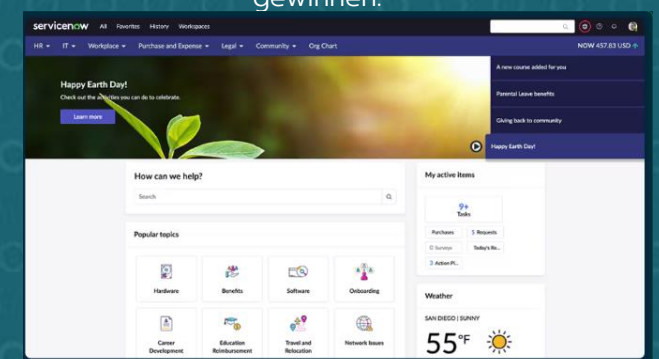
gewinnen.

servicenow All Favorites History Workspaces

HR ▾ IT ▾ Workplace ▾ Purchase and Expense ▾ Legal ▾ Community ▾ Org Chart

NOW 457.83 USD

A new course added for you

Parental Leave benefits

Giving back to community

Happy Earth Day!

Happy Earth Day!

Check out the activities you can do to celebrate.

Learn more

How can we help?

Search

Popular topics

Hardware

Benefits

Software

Onboarding

Career Development

Education Reimbursement

Travel and Relocation

Network Issues

My active items

9+ Tasks

Purchases

5 Requests

0 Surveys

Today's Re...

3 Action Pl...

Weather

SAN DIEGO | SUNNY

55°F